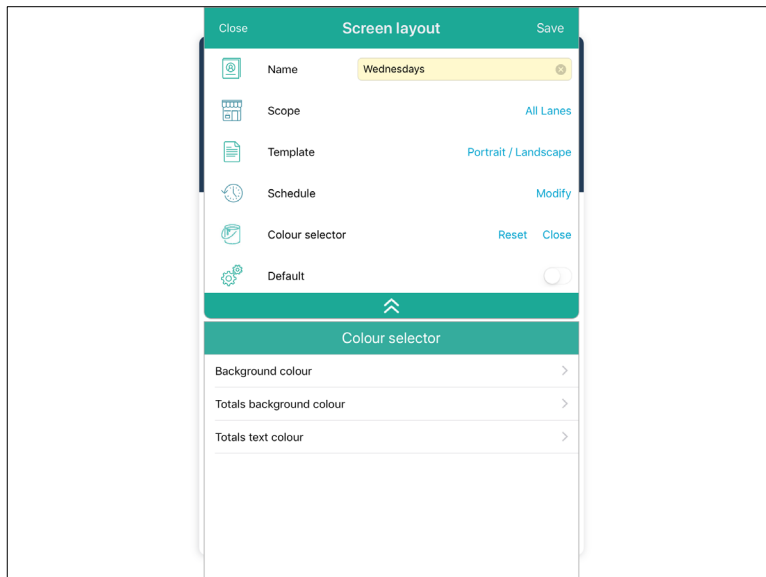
Close Screen layout Save

Name Wednesdays

Scope All Lanes

Template Portrait / Landscape

Schedule Modify

Colour selector Reset Close

Default

Colour selector

Background colour

Totals background colour

Totals text colour